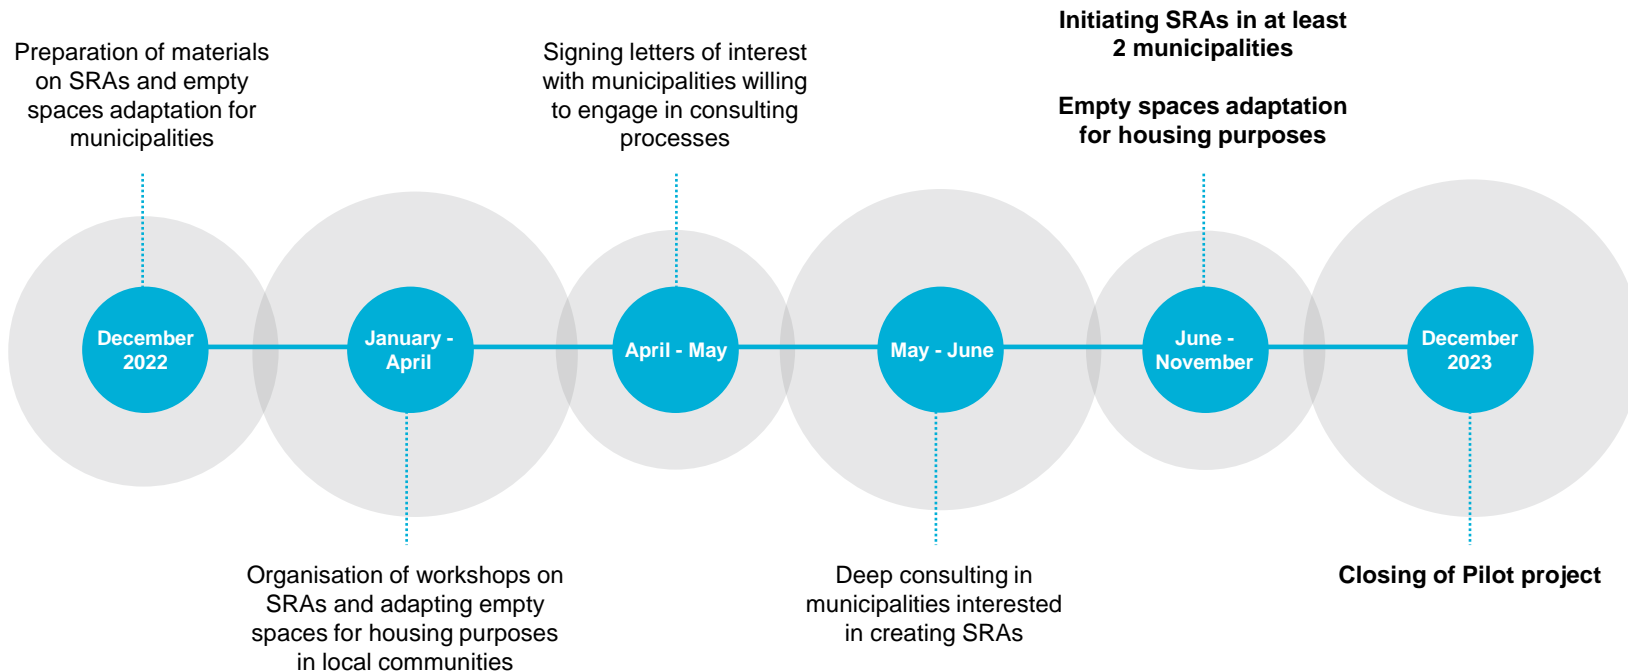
Preparation of materials on SRAs and empty spaces adaptation for municipalities

Signing letters of interest with municipalities willing to engage in consulting processes

Initiating SRAs in at least 2 municipalities

Empty spaces adaptation for housing purposes

December 2022

January - April

April - May

May - June

June - November

December 2023

Organisation of workshops on SRAs and adapting empty spaces for housing purposes in local communities

Deep consulting in municipalities interested in creating SRAs

Closing of Pilot project